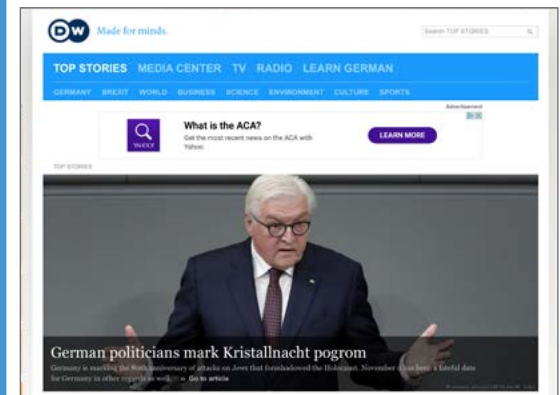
DW Made for minds.

Search TOP STORIES

TOP STORIES MEDIA CENTER TV RADIO LEARN GERMAN

GERMANY BREXIT WORLD BUSINESS SCIENCE ENVIRONMENT CULTURE SPORTS

Advertisement

YAHOO!

What is the ACA?

Get the most recent news on the ACA with Yahoo.

LEARN MORE

TOP STORIES

German politicians mark Kristallnacht pogrom

Germany is marking the 80th anniversary of attacks on Jews that foreshadowed the Holocaust. November 9 has been a fateful date for Germany in other regards as well. » Go to article